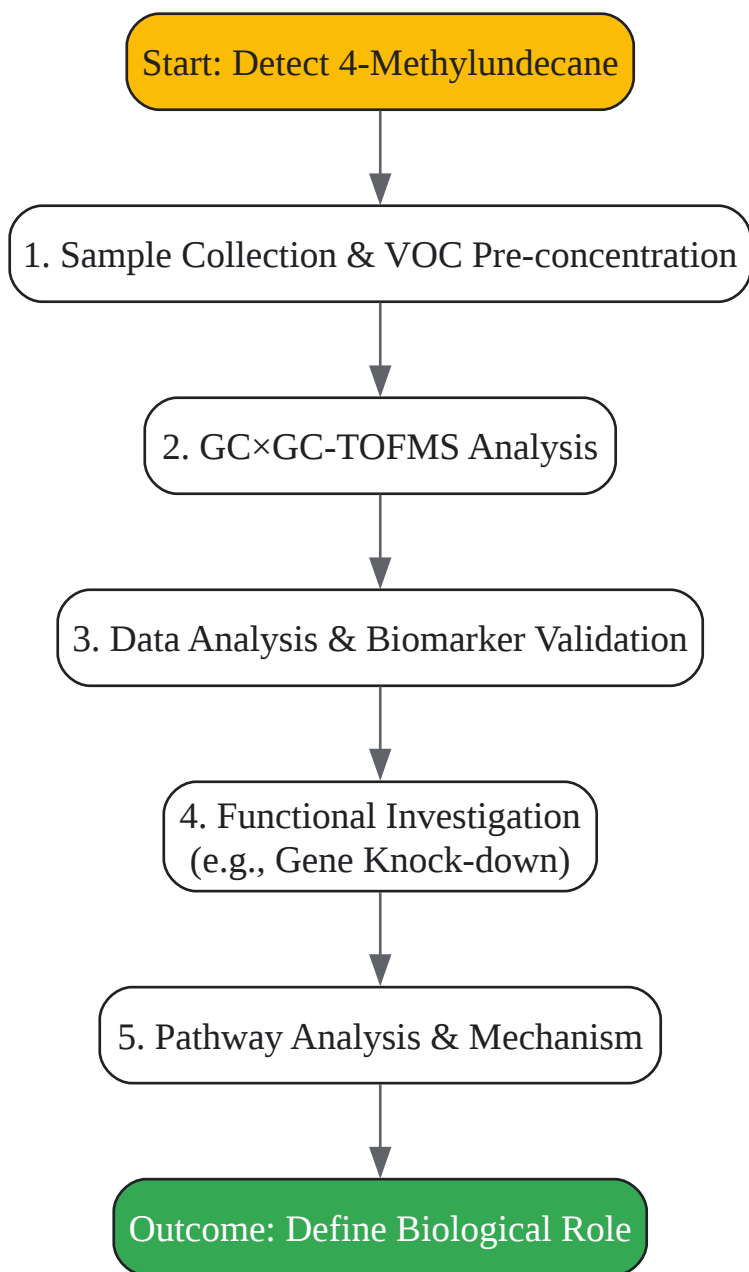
Start: Detect 4-Methylundecane

1. Sample Collection & VOC Pre-concentration

2. GC×GC-TOFMS Analysis

3. Data Analysis & Biomarker Validation

4. Functional Investigation (e.g., Gene Knock-down)

5. Pathway Analysis & Mechanism

Outcome: Define Biological Role